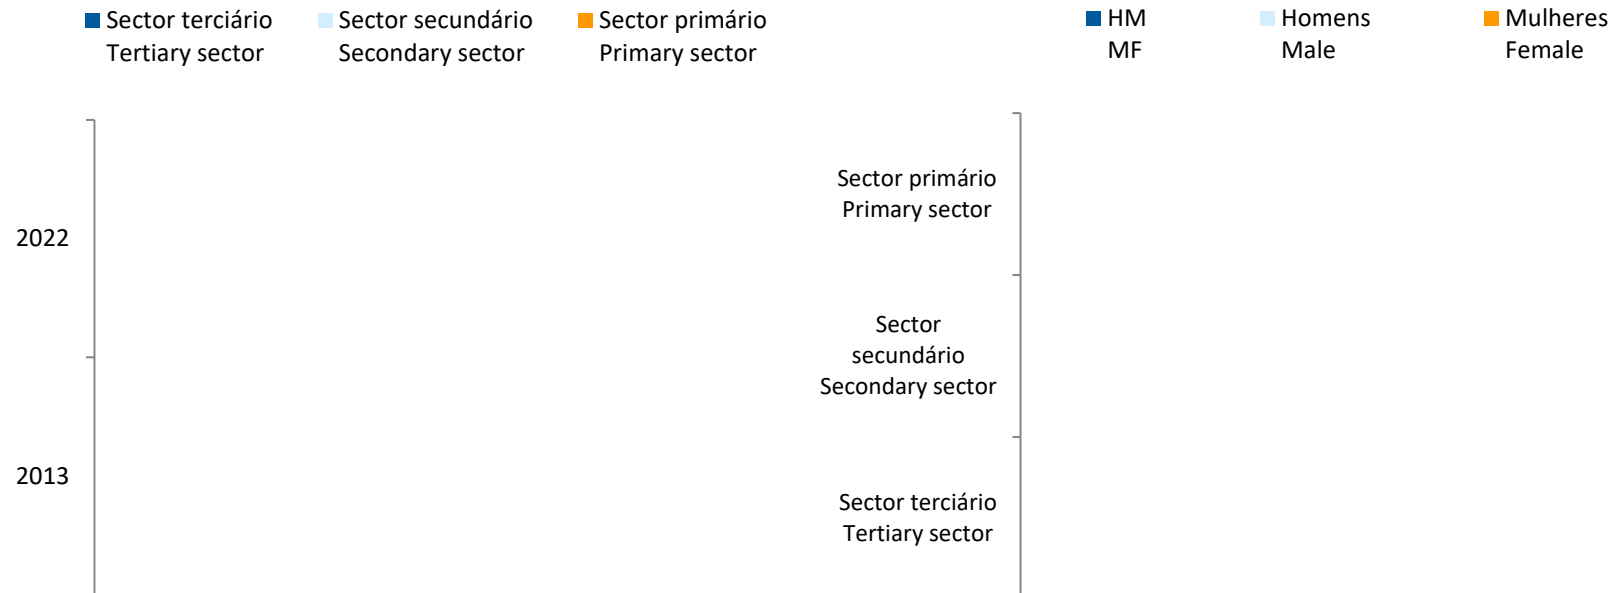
Sector terciário Tertiary sector
Sector secundário Secondary sector
Sector primário Primary sector

2022
2013

HM MF
Homens Male
Mulheres Female

Sector primário Primary sector
Sector secundário Secondary sector
Sector terciário Tertiary sector